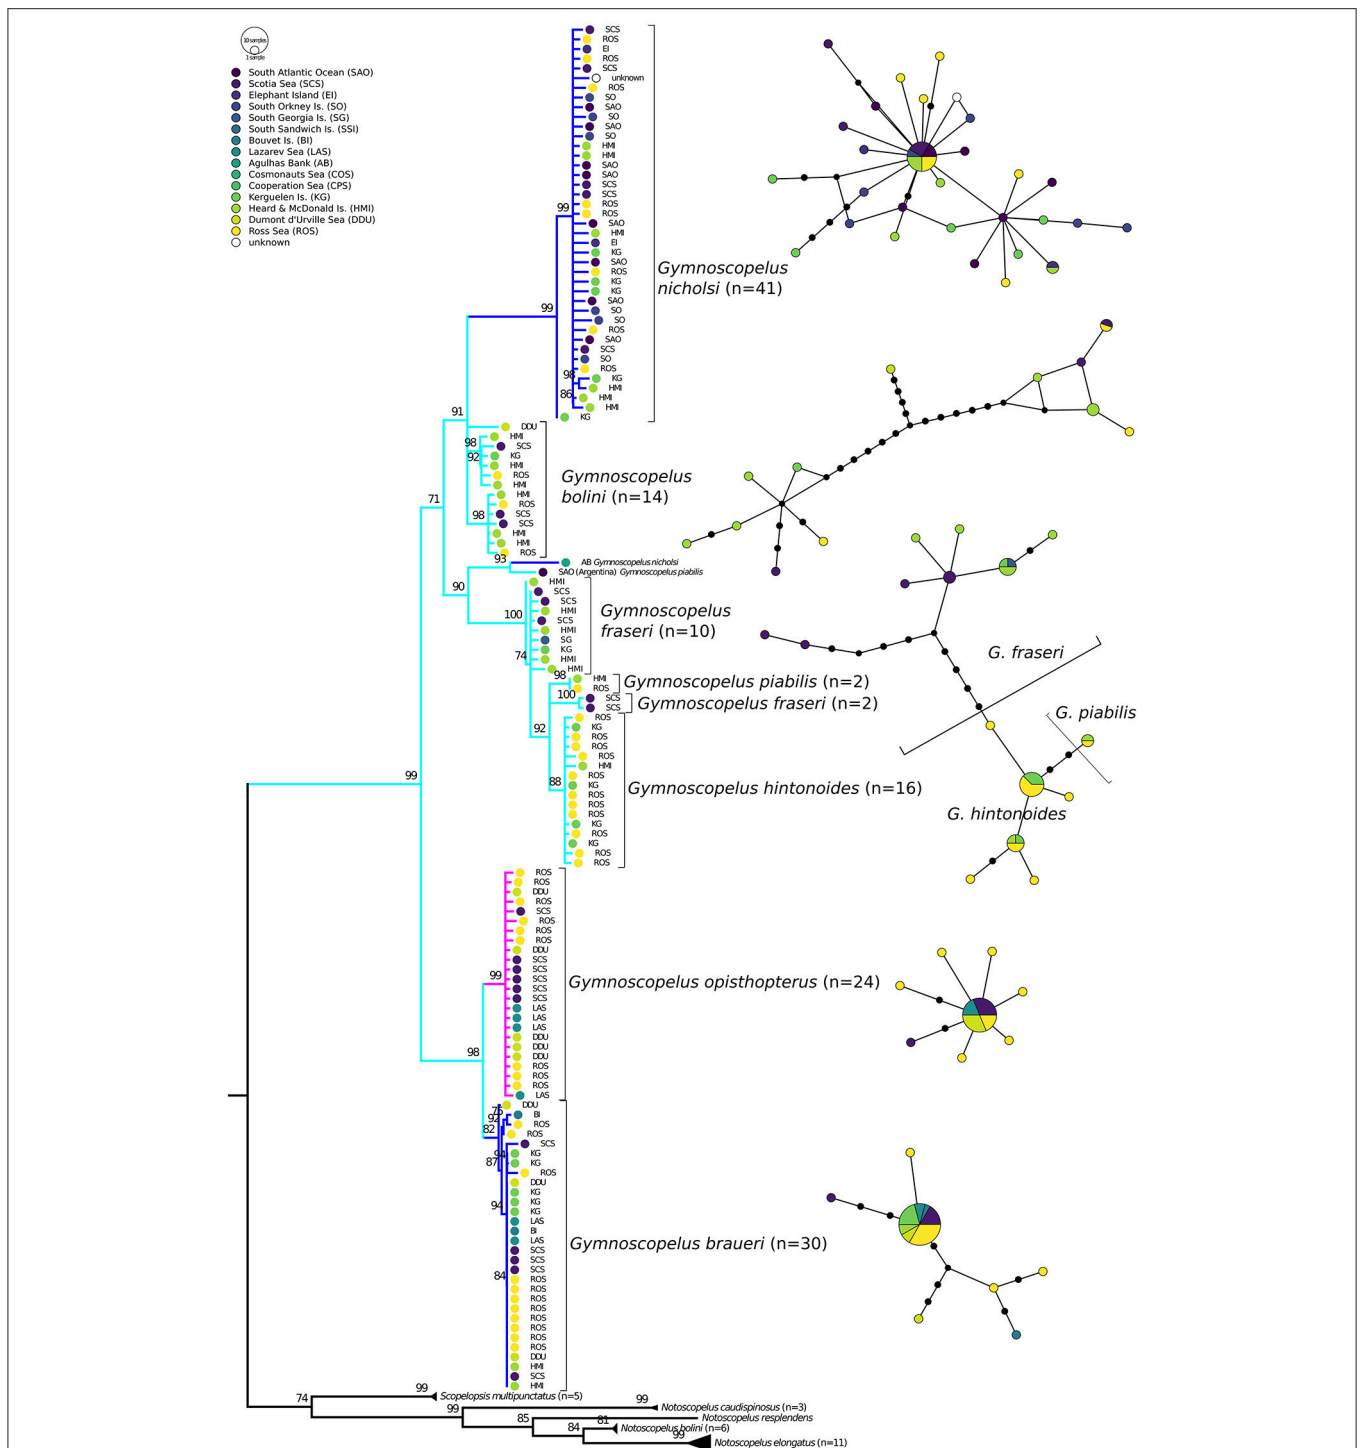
10 samples
1 sample
South Atlantic Ocean (SAO)
Scotia Sea (SCS)
Elephant Island (EI)
South Orkney Is. (SO)
South Georgia Is. (SG)
South Sandwich Is. (SSI)
Bouvet Is. (BI)
Lazarev Sea (LAS)
Agulhas Bank (AB)
Cosmonauts Sea (COS)
Cooperation Sea (CPS)
Kerguelen Is. (KG)
Heard & McDonald Is. (HMI)
Dumont d'Urville Sea (DDU)
Ross Sea (ROS)
unknown

SCS
ROS
EI
ROS
SCS
unknown
ROS
SO
SAO
SO
SAO
SO
HMI
HMI
SAO
SAO
SCS
SCS
ROS
ROS
SAO
HMI
EI
KG
SAO
ROS
KG
KG
SAO
SO
SO
ROS
SAO
SCS
SO
ROS
KG
HMI
HMI
HMI
KG

99
99
98
86

Gymnoscopelus nicholsi (n=41)

91
DDU
HMI
SCS
KG
HMI
ROS
HMI
HMI
ROS
SCS
SCS
HMI
HMI
ROS
98
92
98
93

Gymnoscopelus bolini (n=14)

71
AB Gymnoscopelus nicholsi
SAO (Argentina) Gymnoscopelus piabilis

90
HMI
SCS
SCS
HMI
SCS
HMI
SG
KG
HMI
HMI
100
74

Gymnoscopelus fraseri (n=10)

98
HMI
ROS
100
SCS
SCS
Gymnoscopelus piabilis (n=2)
Gymnoscopelus fraseri (n=2)

92
ROS
KG
ROS
ROS
ROS
HMI
ROS
KG
ROS
ROS
ROS
KG
ROS
KG
ROS
ROS
88

Gymnoscopelus hintonoides (n=16)

G. fraseri
G. piabilis
G. hintonoides

99

ROS
ROS
DDU
ROS
SCS
ROS
ROS
ROS
DDU
SCS
SCS
SCS
SCS
SCS
LAS
LAS
LAS
DDU
DDU
DDU
ROS
ROS
ROS
LAS
99
98

Gymnoscopelus opisthopterus (n=24)

DDU
BI
ROS
ROS
SCS
KG
KG
ROS
DDU
KG
KG
KG
LAS
BI
LAS
SCS
SCS
SCS
ROS
ROS
ROS
ROS
ROS
ROS
ROS
ROS
DDU
HMI
SCS
HMI
75
92
82
98
87
94
84

Gymnoscopelus braueri (n=30)

74
99
Scopelopsis multipunctatus (n=5)
99
Notoscopelus caudispinosus (n=3)
99
Notoscopelus resplendens
85
81
84
Notoscopelus bolini (n=6)
99
Notoscopelus elongatus (n=11)